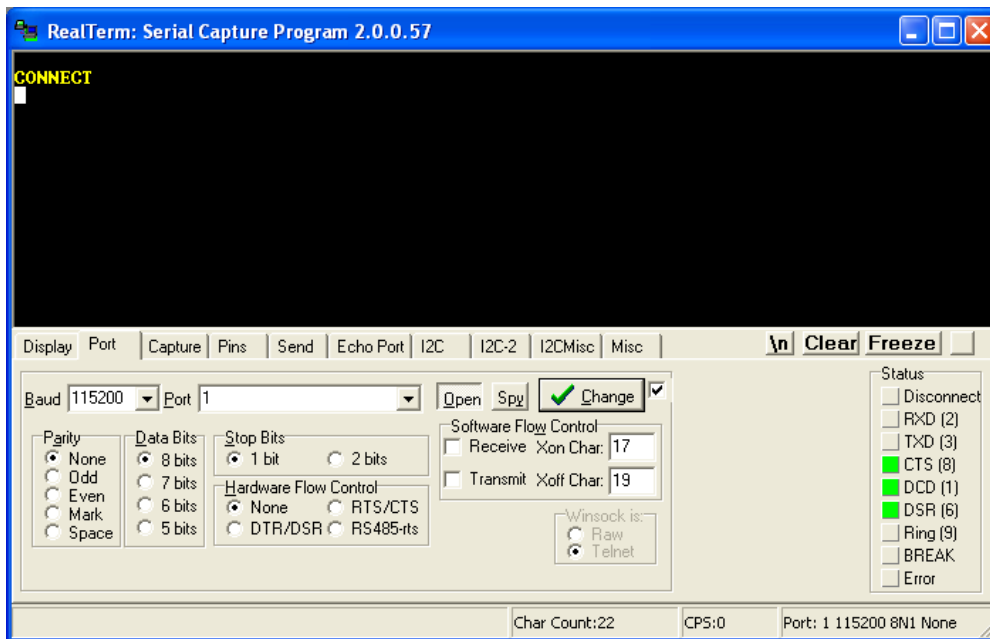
RealTerm: Serial Capture Program 2.0.0.57

CONNECT

Display Port Capture Pins Send Echo Port I2C I2C-2 I2CMisc Misc

\n Clear Freeze

Baud 115200 Port 1

Open Spy Change

Parity
None
Odd
Even
Mark
Space

Data Bits
8 bits
7 bits
6 bits
5 bits

Stop Bits
1 bit
2 bits

Hardware Flow Control
None
RTS/CTS
DTR/DSR
RS485-rts

Software Flow Control
Receive Xon Char: 17
Transmit Xoff Char: 19

Winsock is:
Raw
Telnet

Status
Disconnect
RXD (2)
TXD (3)
CTS (8)
DCD (1)
DSR (6)
Ring (9)
BREAK
Error

Char Count:22 CPS:0 Port: 1 115200 8N1 None